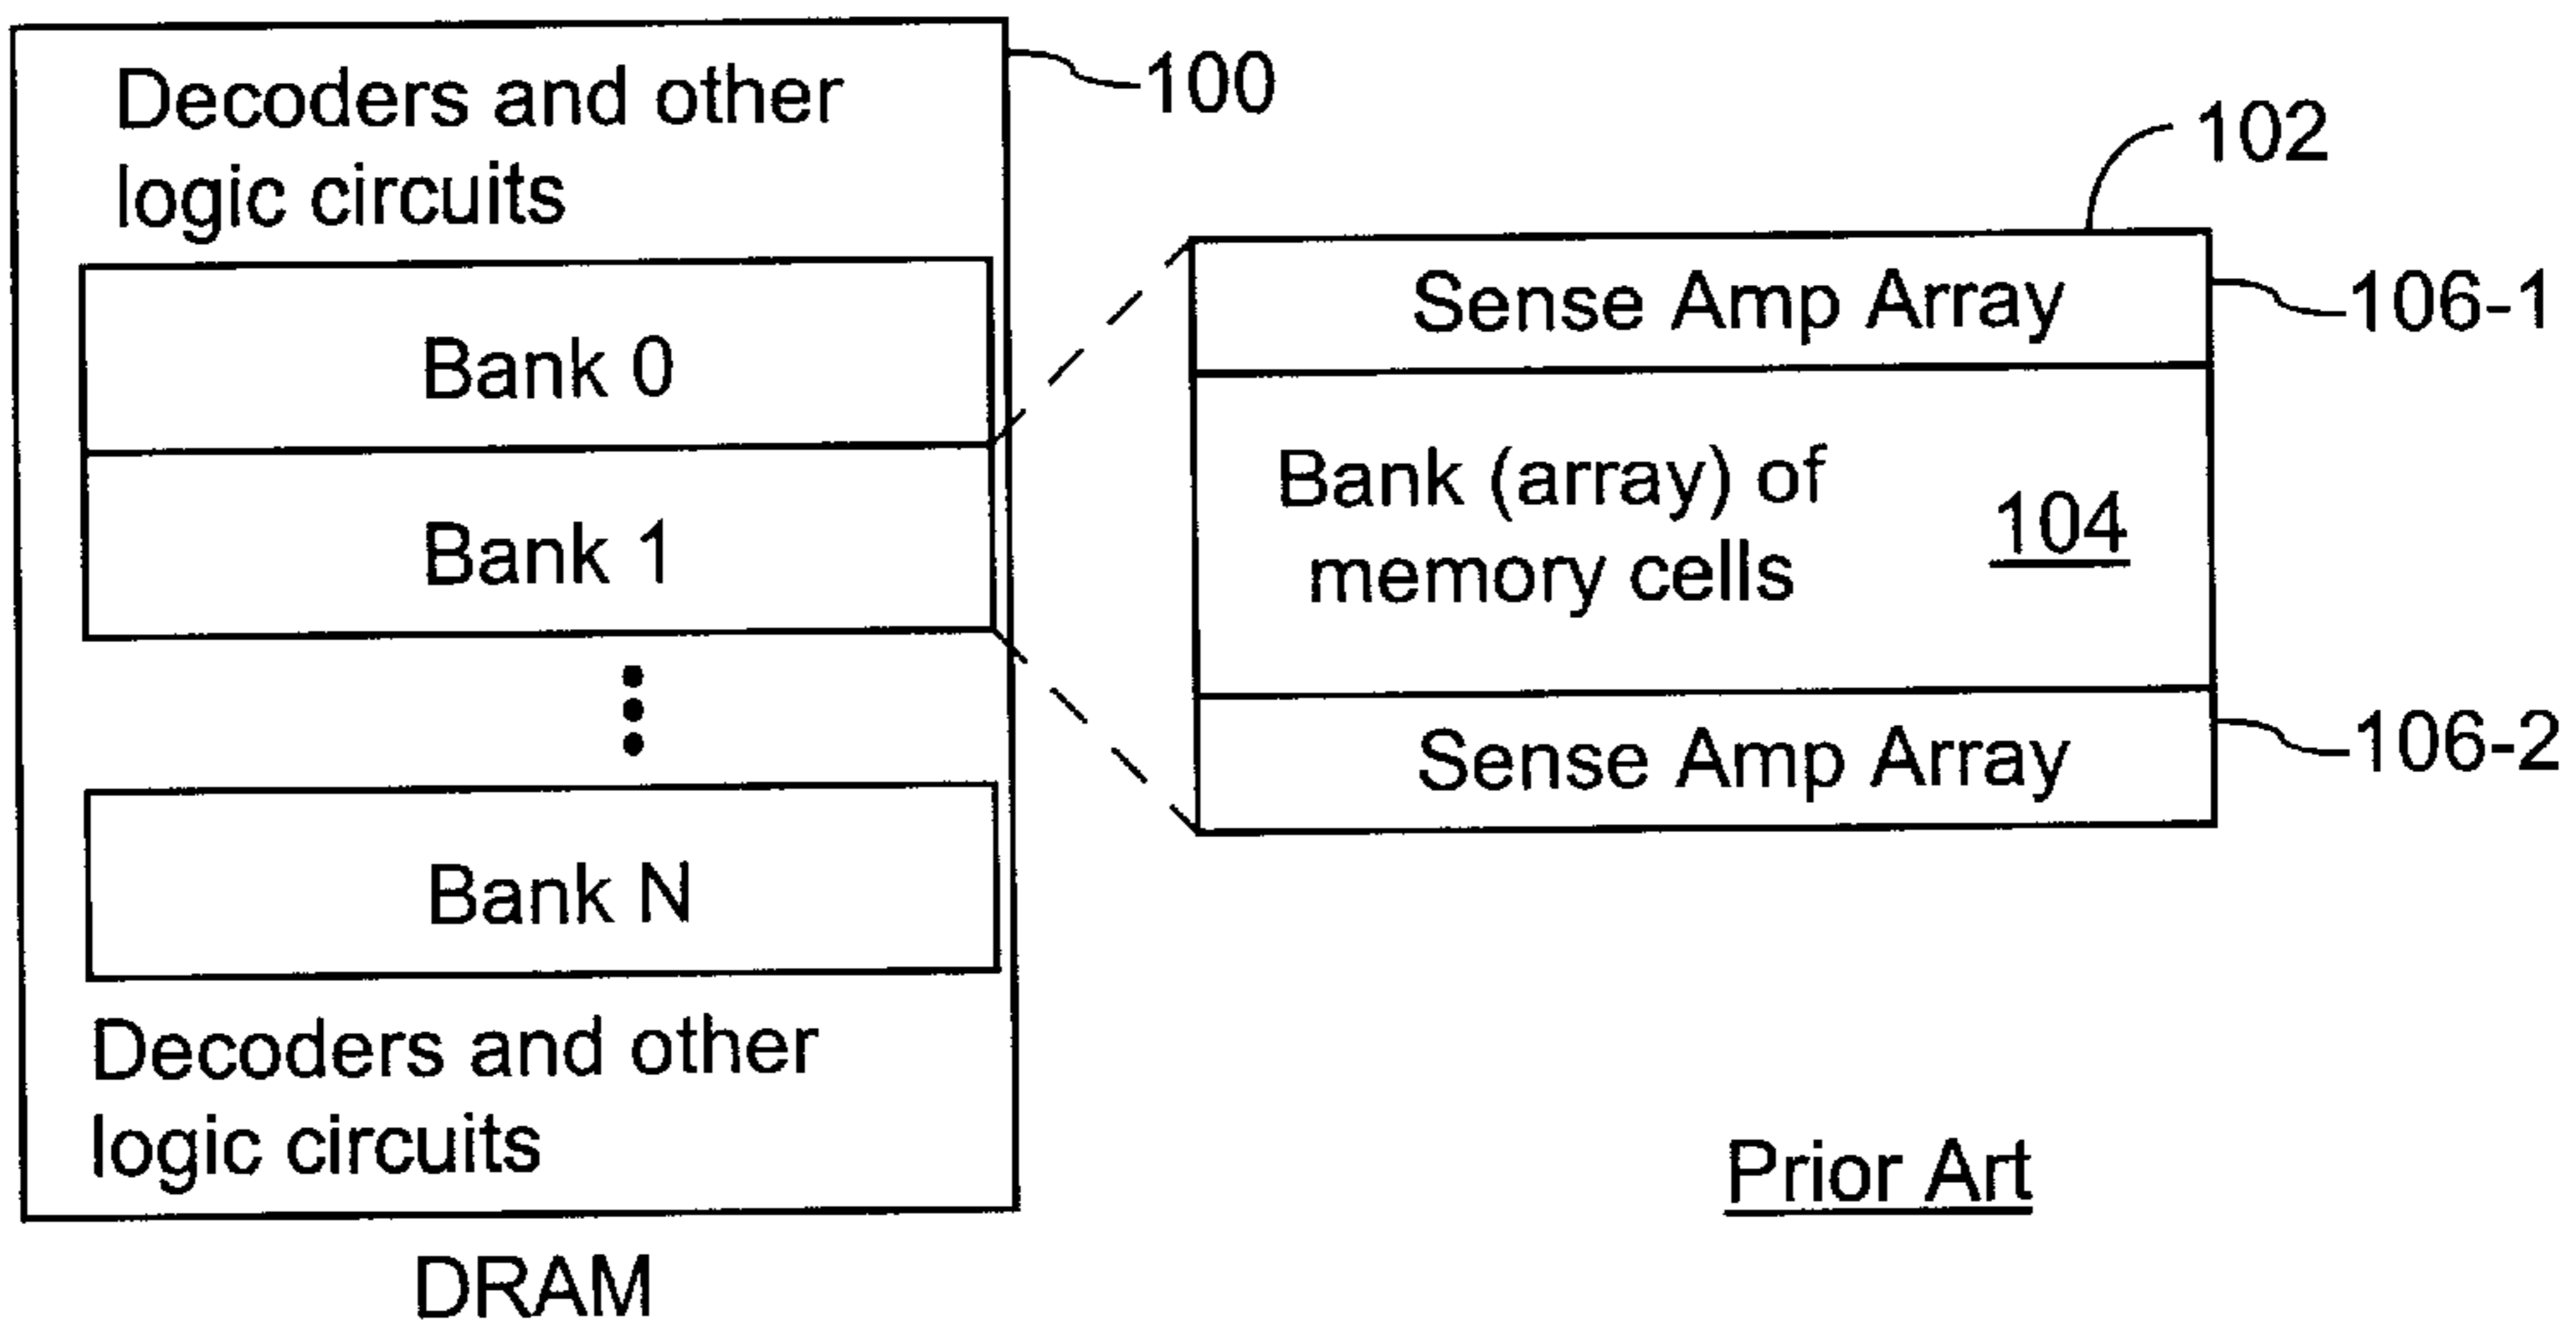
Decoders and other logic circuits

100

Bank 0

Bank 1

Bank N

Decoders and other logic circuits

DRAM

102

Sense Amp Array

106-1

Bank (array) of memory cells

104

Sense Amp Array

106-2

Prior Art